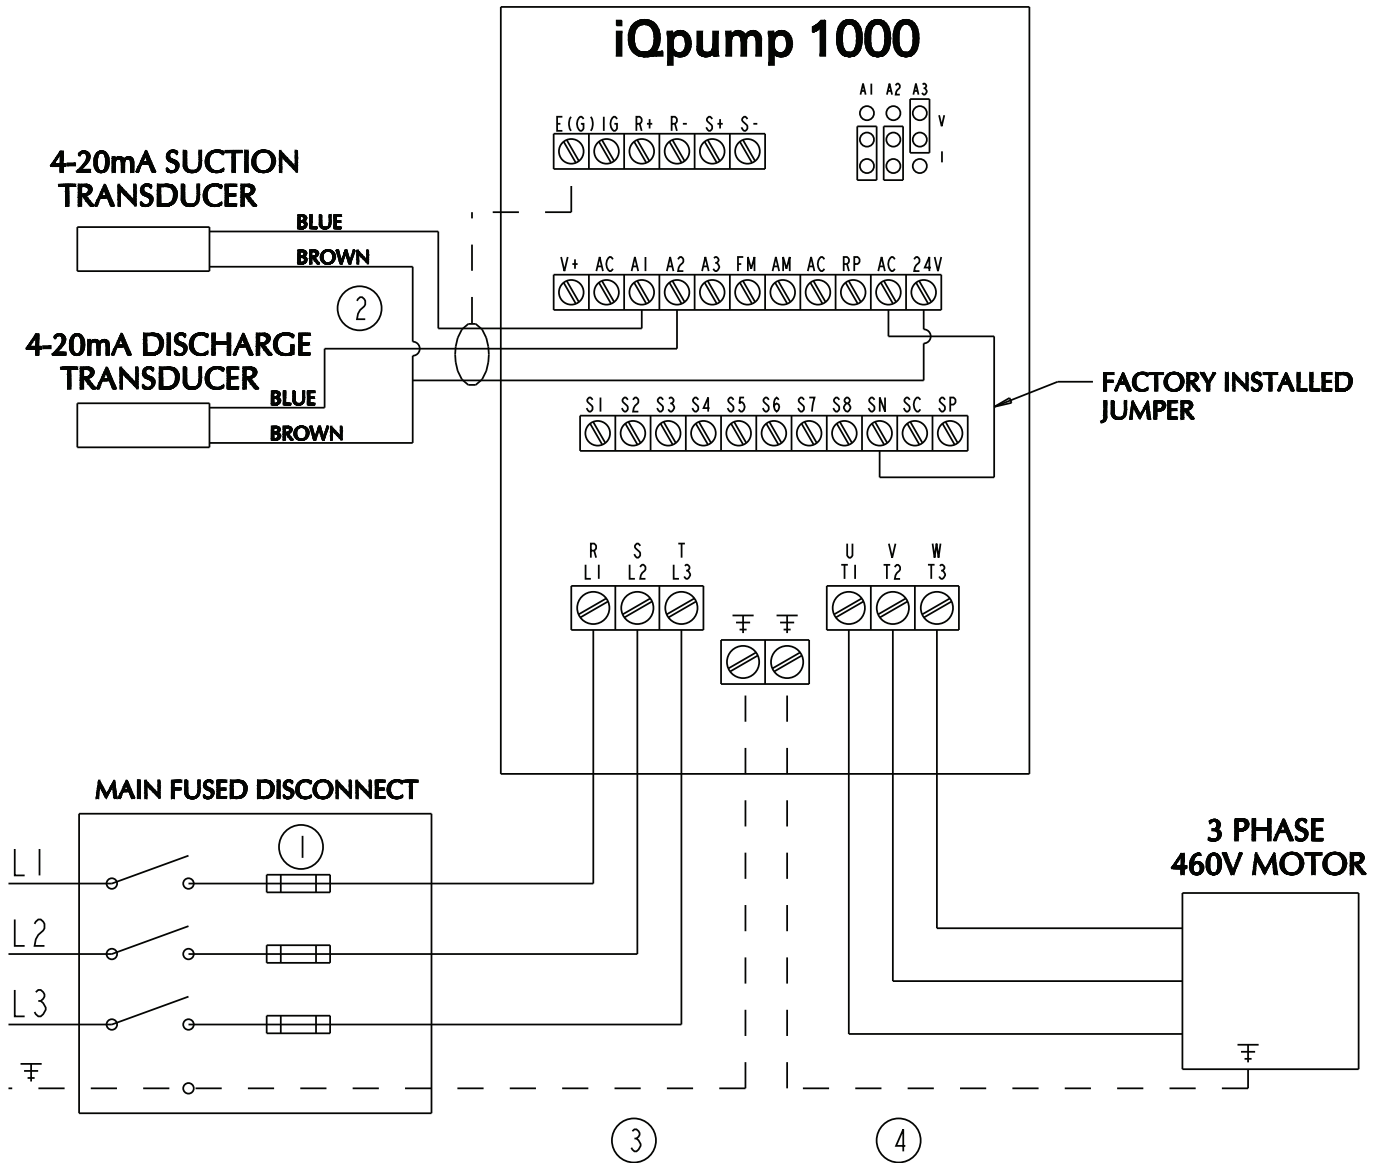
iQpump 1000

A1 A2 A3
V
I

E(G) IG R+ R- S+ S-

4-20mA SUCTION TRANSDUCER

BLUE

BROWN

2

4-20mA DISCHARGE TRANSDUCER

BLUE

BROWN

V+ AC A1 A2 A3 FM AM AC RP AC 24V

FACTORY INSTALLED JUMPER

S1 S2 S3 S4 S5 S6 S7 S8 SN SC SP

R S T
L1 L2 L3

U V W
T1 T2 T3

MAIN FUSED DISCONNECT

1

L1

L2

L3

3 PHASE 460V MOTOR

3

4